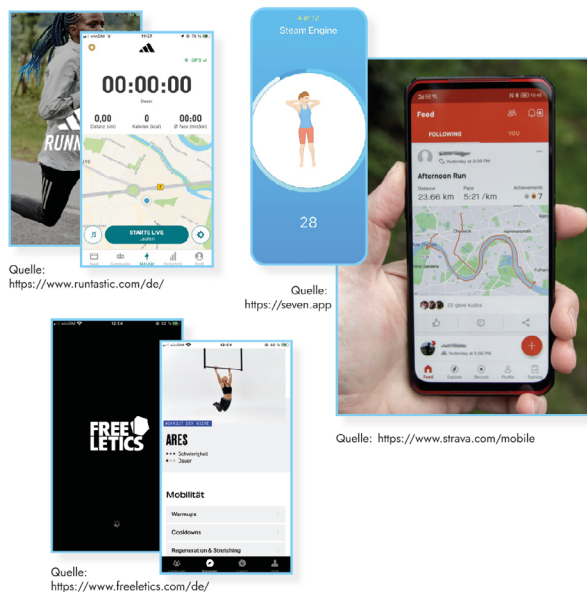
RUNN

00:00:00

Dauer

0,00 Distanz (km)

0 Kalorien (kcal)

00:00 Ø Tempo (min/km)

STARTE LIVE Laufen

Quelle: https://www.runtastic.com/de/

Steam Engine

28

Quelle: https://seven.app

Feed

FOLLOWING

YOU

Afternoon Run

Distance 23.66 km

Pace 5:21 /km

Achievements 7

22 gave kudos

Quelle: https://www.strava.com/mobile

FREE LETICS

ARES

Schwierigkeit

Dauer

Mobilität

Warmups

Cooldowns

Regeneration & Stretching

Quelle: https://www.freeletics.com/de/